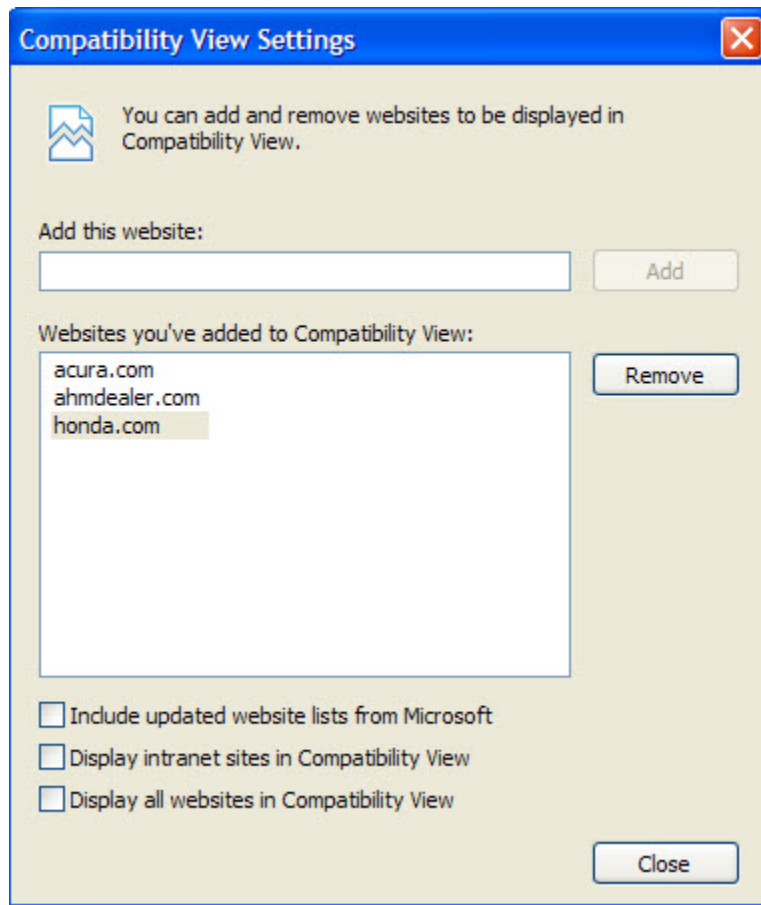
Compatibility View Settings

You can add and remove websites to be displayed in Compatibility View.

Add this website:

Add

Websites you've added to Compatibility View:

acura.com
ahmdealer.com
honda.com

Remove

Include updated website lists from Microsoft

Display intranet sites in Compatibility View

Display all websites in Compatibility View

Close